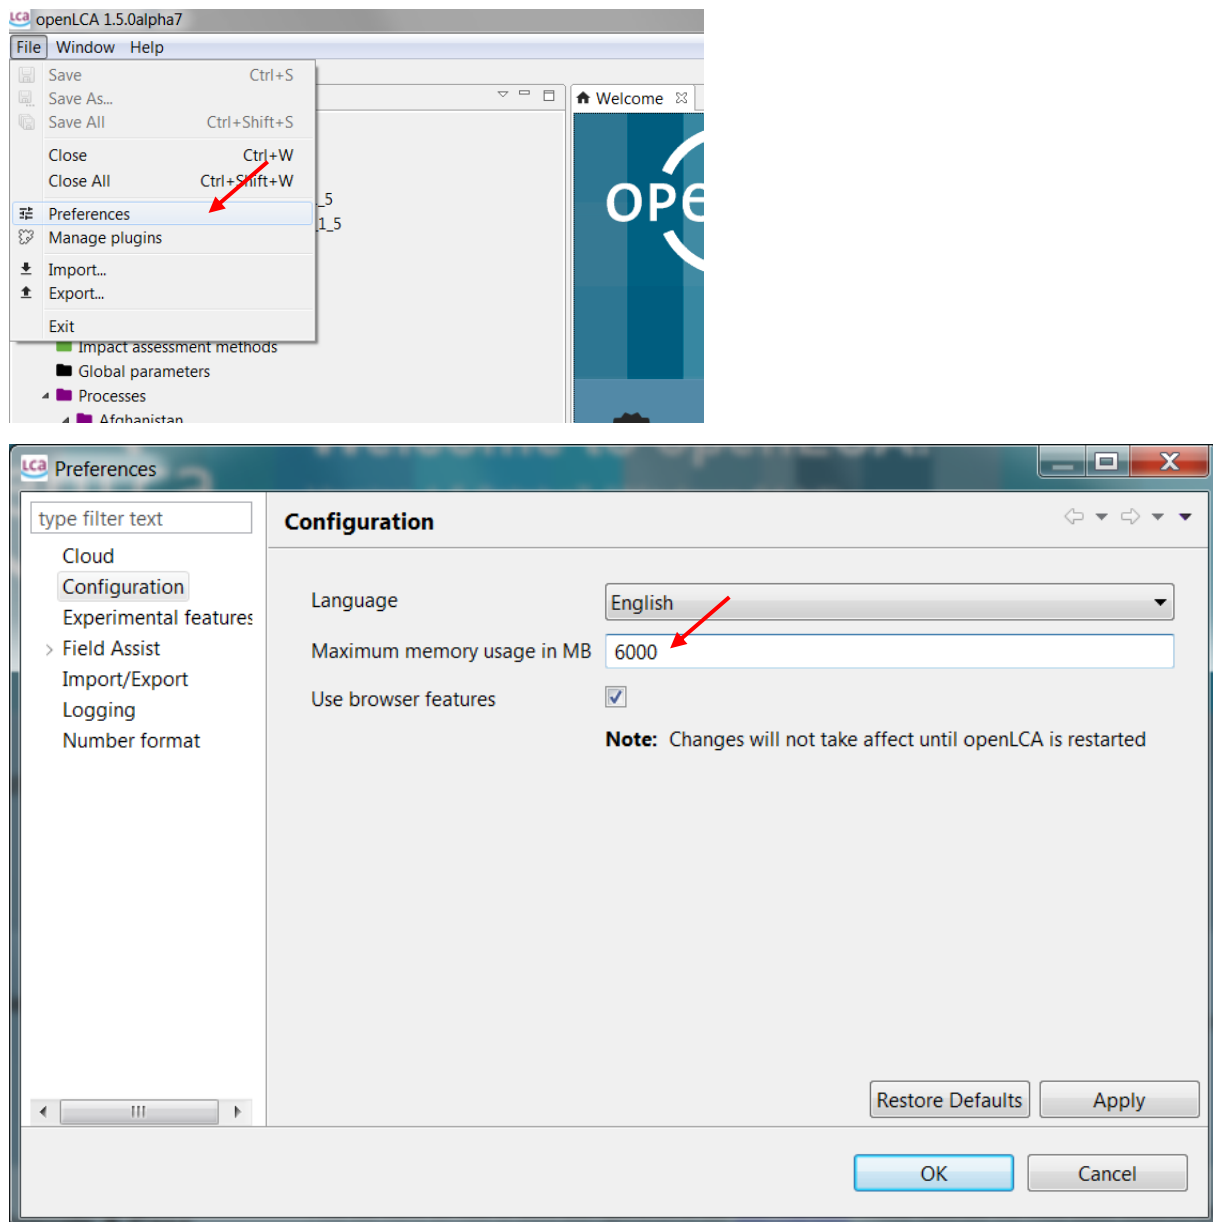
openLCA 1.5.0alpha7

File Window Help

Save Ctrl+S
Save As...
Save All Ctrl+Shift+S
Close Ctrl+W
Close All Ctrl+Shift+W
Preferences
Manage plugins
Import...
Export...
Exit

Welcome

_5
1_5

OPE

Impact assessment methods
Global parameters
Processes
Afghanistan

Preferences

type filter text

Cloud
Configuration
Experimental features
Field Assist
Import/Export
Logging
Number format

Configuration

Language English
Maximum memory usage in MB 6000
Use browser features

**Note:** Changes will not take affect until openLCA is restarted

Restore Defaults Apply

OK Cancel